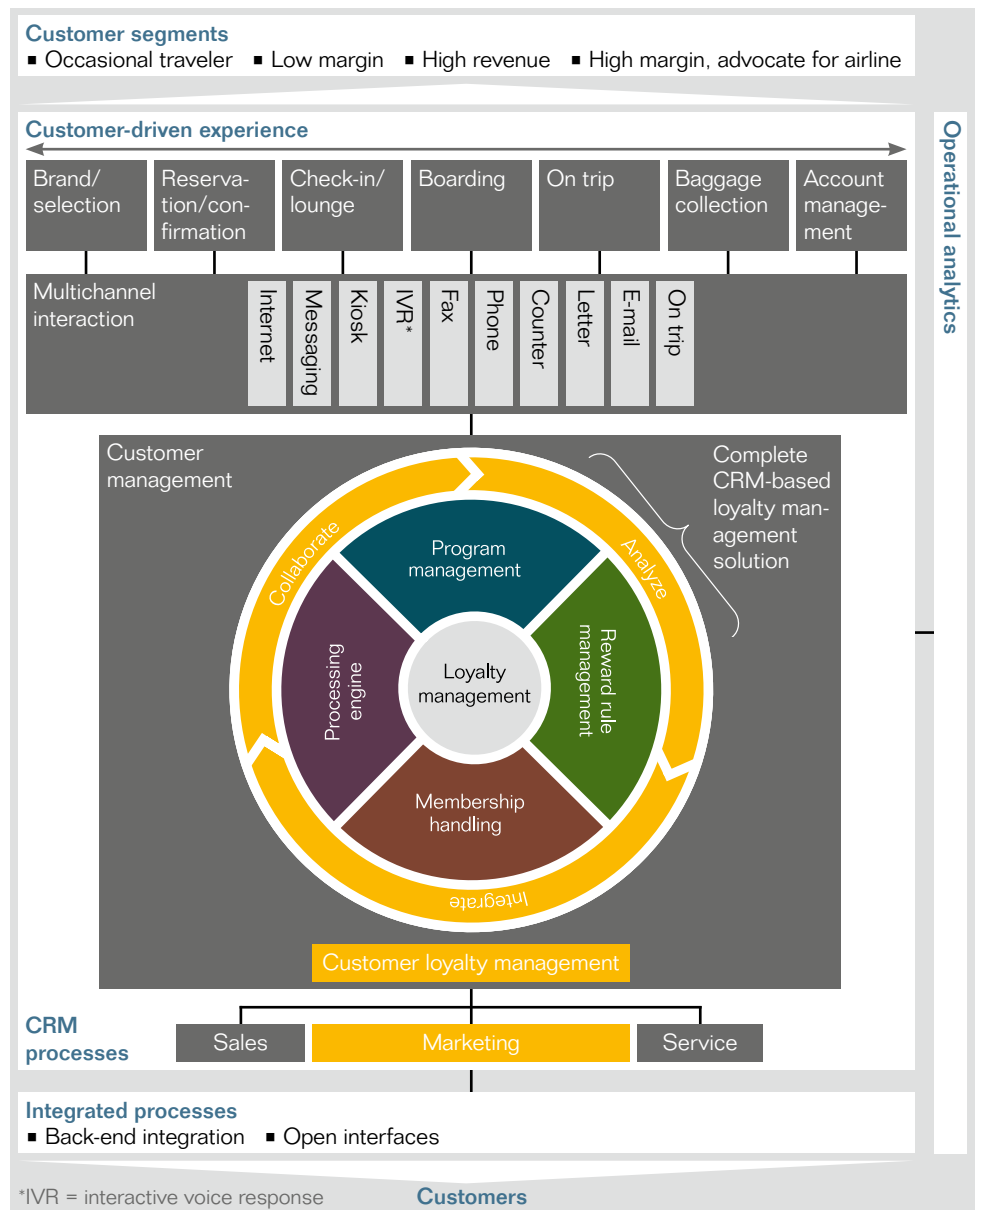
Customer segments
■ Occasional traveler ■ Low margin ■ High revenue ■ High margin, advocate for airline

Customer-driven experience

Brand/selection

Reservation/confirmation

Check-in/lounge

Boarding

On trip

Baggage collection

Account management

Multichannel interaction

Internet

Messaging

Kiosk

IVR*

Fax

Phone

Counter

Letter

E-mail

On trip

Operational analytics

Customer management

Complete CRM-based loyalty management solution

Collaborate

Analyze

Integrate

Program management

Processing engine

Loyalty management

Reward rule management

Membership handling

Customer loyalty management

CRM processes

Sales

Marketing

Service

Integrated processes
■ Back-end integration ■ Open interfaces

*IVR = interactive voice response

Customers